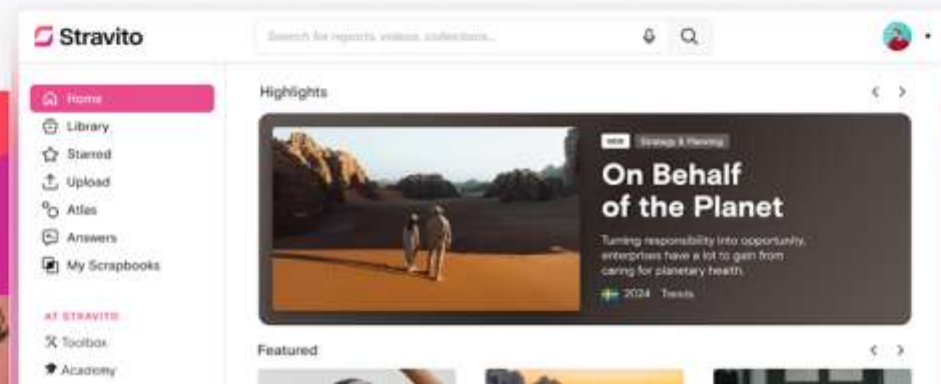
Stravito

Search for reports, videos, collections...

Home
Library
Starred
Upload
Atlas
Answers
My Scrapbooks

AT STRAVITO
Toolbox
Academy

Highlights

NEW Strategy & Planning

On Behalf of the Planet

Turning responsibility into opportunity, enterprises have a lot to gain from caring for planetary health.

2024 Trends

Featured